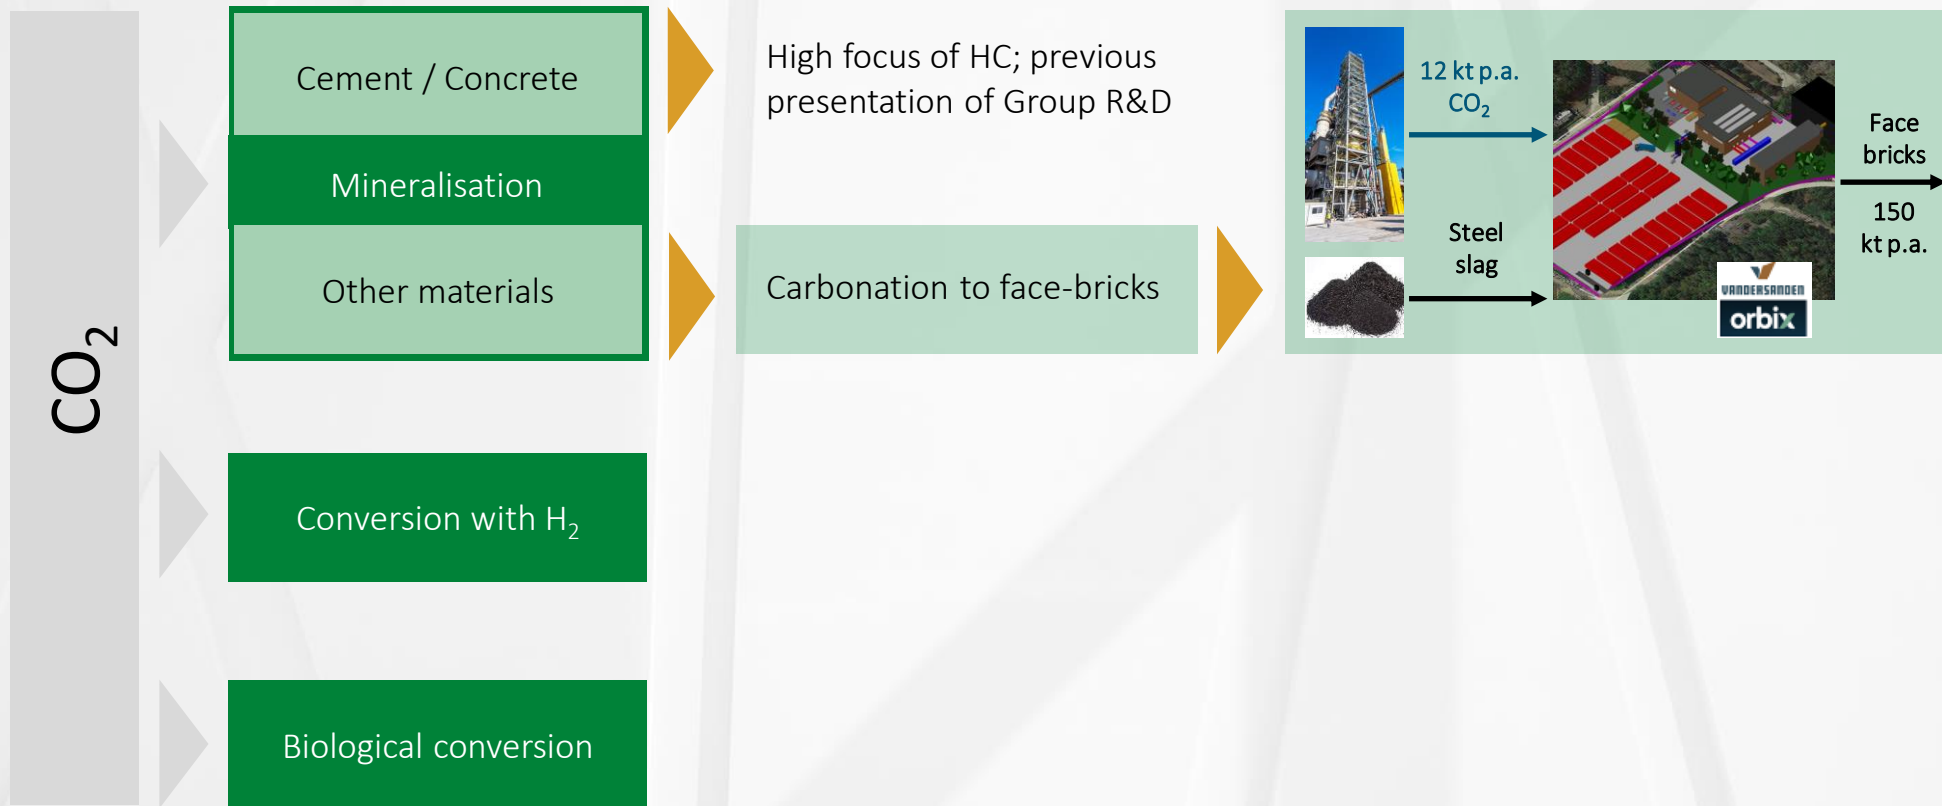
$CO_2$

Cement / Concrete

Mineralisation

Other materials

High focus of HC; previous presentation of Group R&D

Carbonation to face-bricks

12 kt p.a. $CO_2$

Steel slag

Face bricks

150 kt p.a.

VANDERSANDEN

orbix

Conversion with $H_2$

Biological conversion